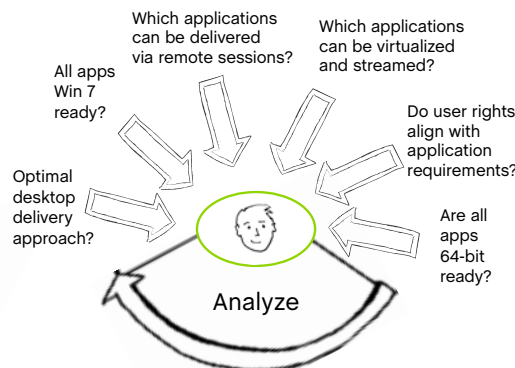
Optimal desktop delivery approach?

All apps Win 7 ready?

Which applications can be delivered via remote sessions?

Which applications can be virtualized and streamed?

Do user rights align with application requirements?

Are all apps 64-bit ready?

Analyze